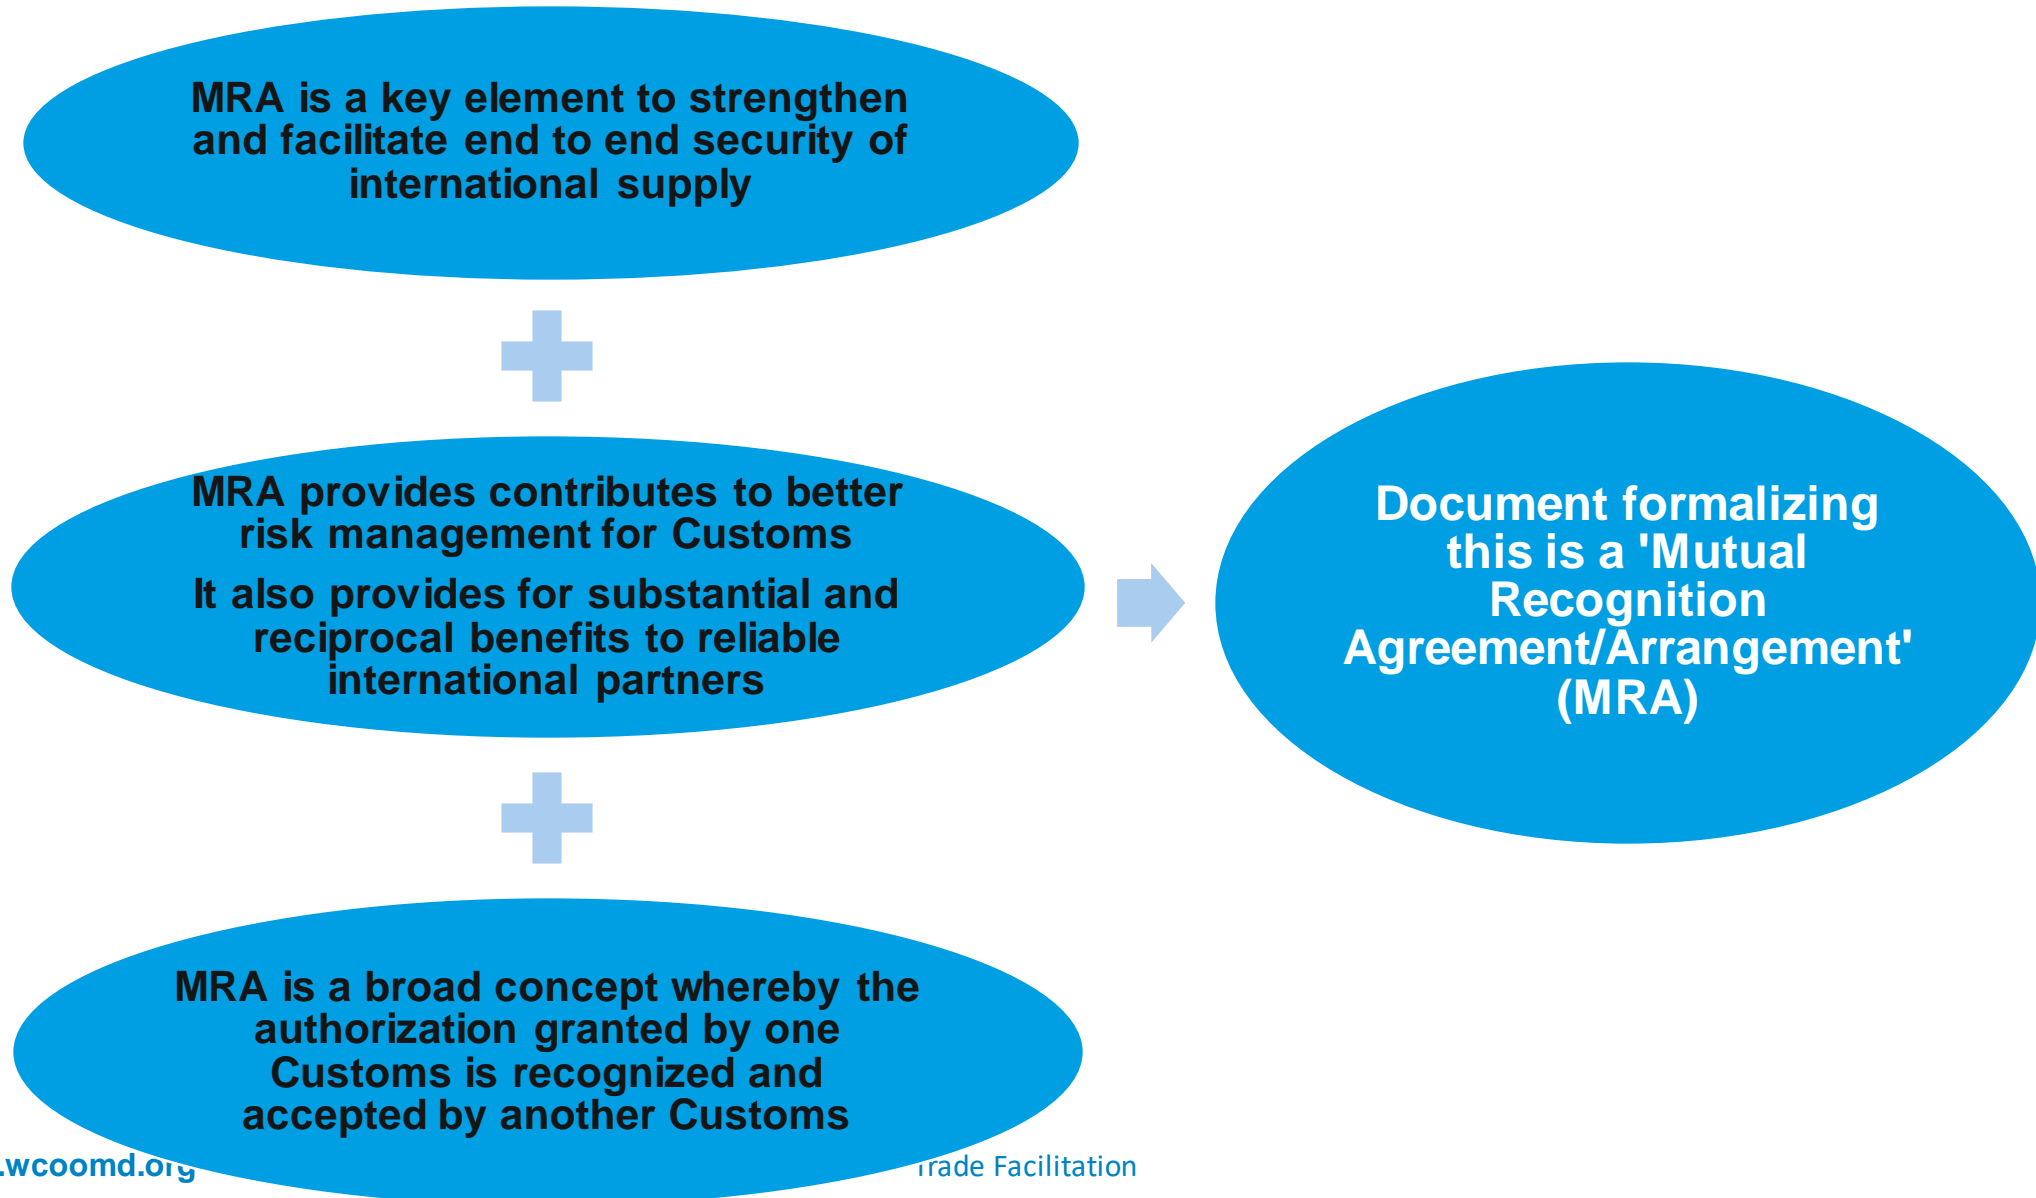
MRA is a key element to strengthen and facilitate end to end security of international supply

MRA provides contributes to better risk management for Customs

It also provides for substantial and reciprocal benefits to reliable international partners

MRA is a broad concept whereby the authorization granted by one Customs is recognized and accepted by another Customs

Document formalizing this is a 'Mutual Recognition Agreement/Arrangement' (MRA)

.wcoomd.org

Trade Facilitation